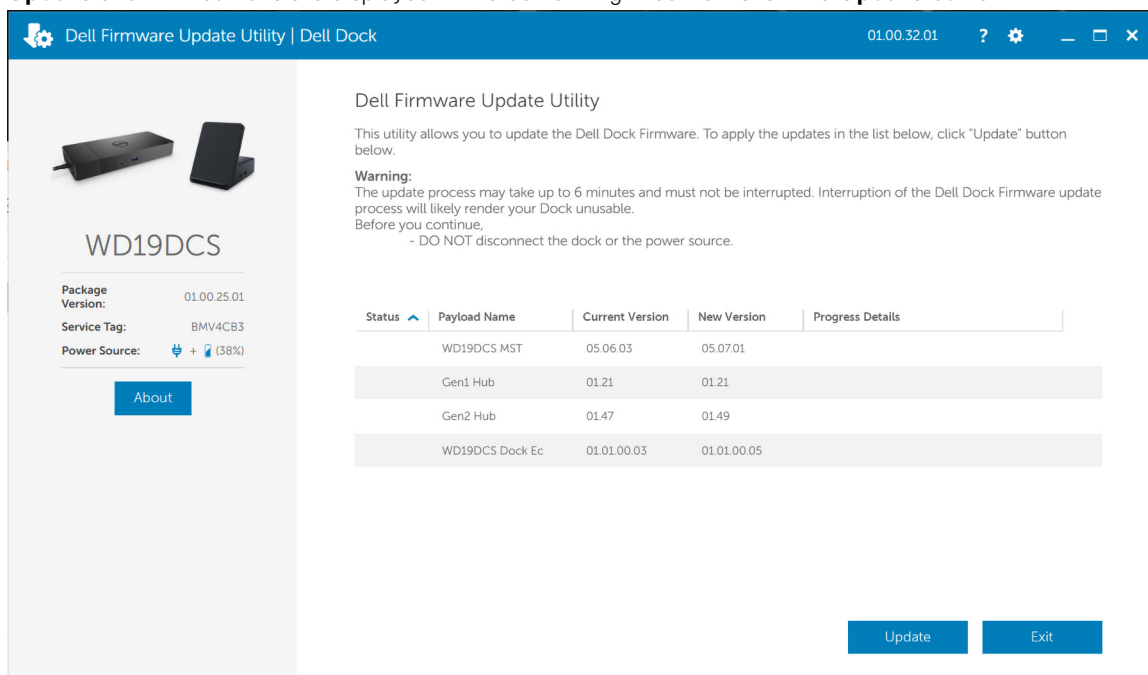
Dell Firmware Update Utility | Dell Dock

01.00.32.01 ? _ □ ×

WD19DCS

Package Version: 01.00.25.01

Service Tag: BMV4CB3

Power Source: + (38%)

About

Dell Firmware Update Utility

This utility allows you to update the Dell Dock Firmware. To apply the updates in the list below, click "Update" button below.

Warning:
The update process may take up to 6 minutes and must not be interrupted. Interruption of the Dell Dock Firmware update process will likely render your Dock unusable.
Before you continue,
- DO NOT disconnect the dock or the power source.

| Status | Payload Name | Current Version | New Version | Progress Details |
|---|---|---|---|---|
| | WD19DCS MST | 05.06.03 | 05.07.01 | |
| | Gen1 Hub | 01.21 | 01.21 | |
| | Gen2 Hub | 01.47 | 01.49 | |
| | WD19DCS Dock Ec | 01.01.00.03 | 01.01.00.05 | |

Update

Exit